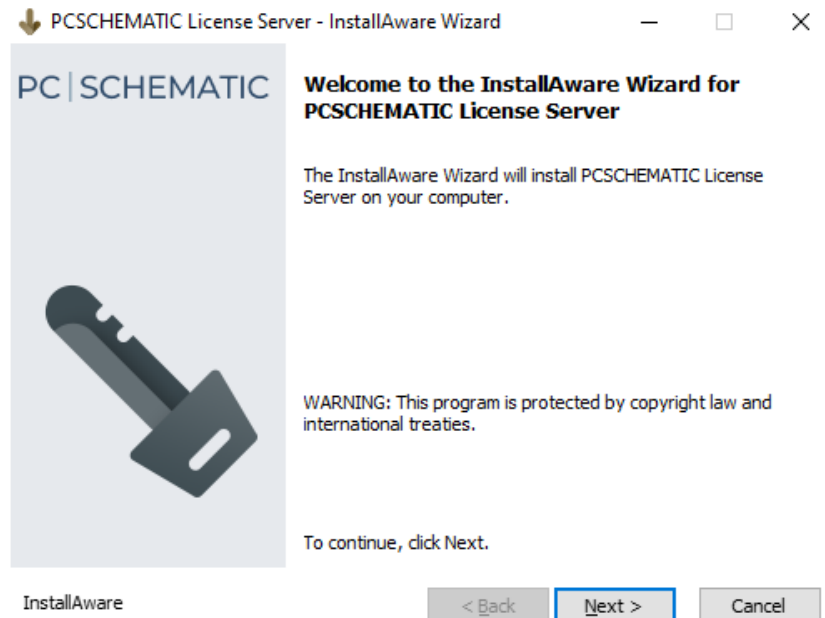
PCSCHEMATIC License Server - InstallAware Wizard

PC | SCHEMATIC

Welcome to the InstallAware Wizard for PCSCHEMATIC License Server

The InstallAware Wizard will install PCSCHEMATIC License Server on your computer.

WARNING: This program is protected by copyright law and international treaties.

To continue, click Next.

InstallAware

< Back

Next >

Cancel